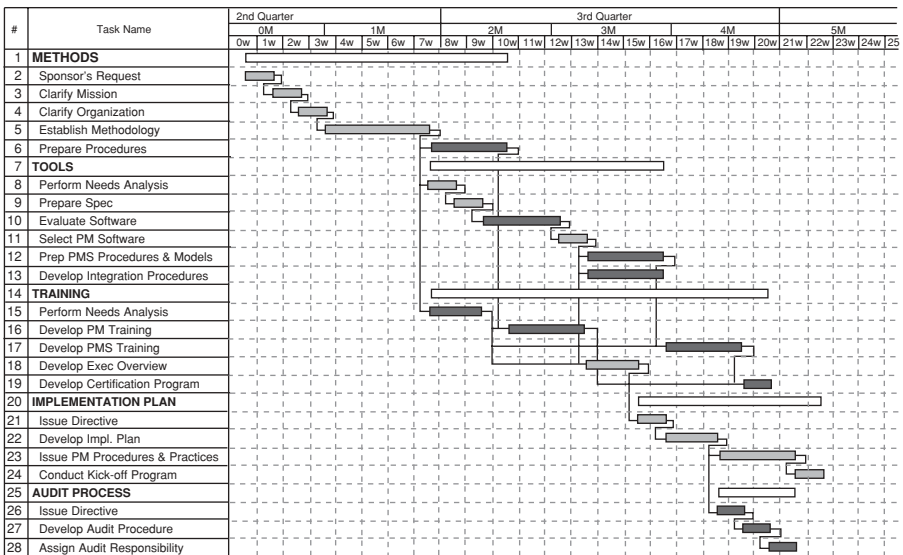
| # | Task Name |
|---|---|
| 1 | METHODS |
| 2 | Sponsor's Request |
| 3 | Clarify Mission |
| 4 | Clarify Organization |
| 5 | Establish Methodology |
| 6 | Prepare Procedures |
| 7 | TOOLS |
| 8 | Perform Needs Analysis |
| 9 | Prepare Spec |
| 10 | Evaluate Software |
| 11 | Select PM Software |
| 12 | Prep PMS Procedures & Models |
| 13 | Develop Integration Procedures |
| 14 | TRAINING |
| 15 | Perform Needs Analysis |
| 16 | Develop PM Training |
| 17 | Develop PMS Training |
| 18 | Develop Exec Overview |
| 19 | Develop Certification Program |
| 20 | IMPLEMENTATION PLAN |
| 21 | Issue Directive |
| 22 | Develop Impl. Plan |
| 23 | Issue PM Procedures & Practices |
| 24 | Conduct Kick-off Program |
| 25 | AUDIT PROCESS |
| 26 | Issue Directive |
| 27 | Develop Audit Procedure |
| 28 | Assign Audit Responsibility |

2nd Quarter 3rd Quarter
0M 1M 2M 3M 4M 5M
0w 1w 2w 3w 4w 5w 6w 7w 8w 9w 10w 11w 12w 13w 14w 15w 16w 17w 18w 19w 20w 21w 22w 23w 24w 25